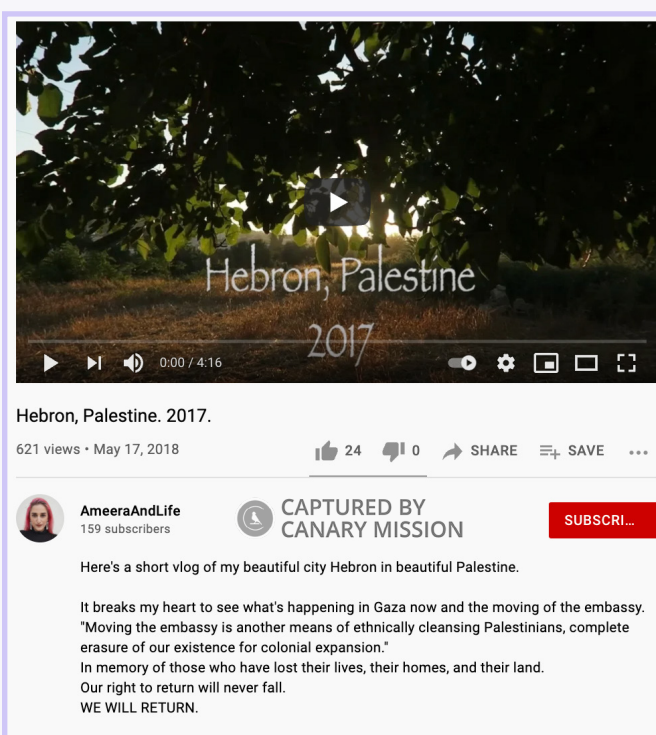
Hebron, Palestine
2017

0:00 / 4:16

Hebron, Palestine. 2017.

621 views • May 17, 2018

24 0 SHARE SAVE

AmeeraAndLife
159 subscribers

CAPTURED BY CANARY MISSION

SUBSCRI...

Here's a short vlog of my beautiful city Hebron in beautiful Palestine.

It breaks my heart to see what's happening in Gaza now and the moving of the embassy. "Moving the embassy is another means of ethnically cleansing Palestinians, complete erasure of our existence for colonial expansion."
In memory of those who have lost their lives, their homes, and their land.
Our right to return will never fall.
WE WILL RETURN.